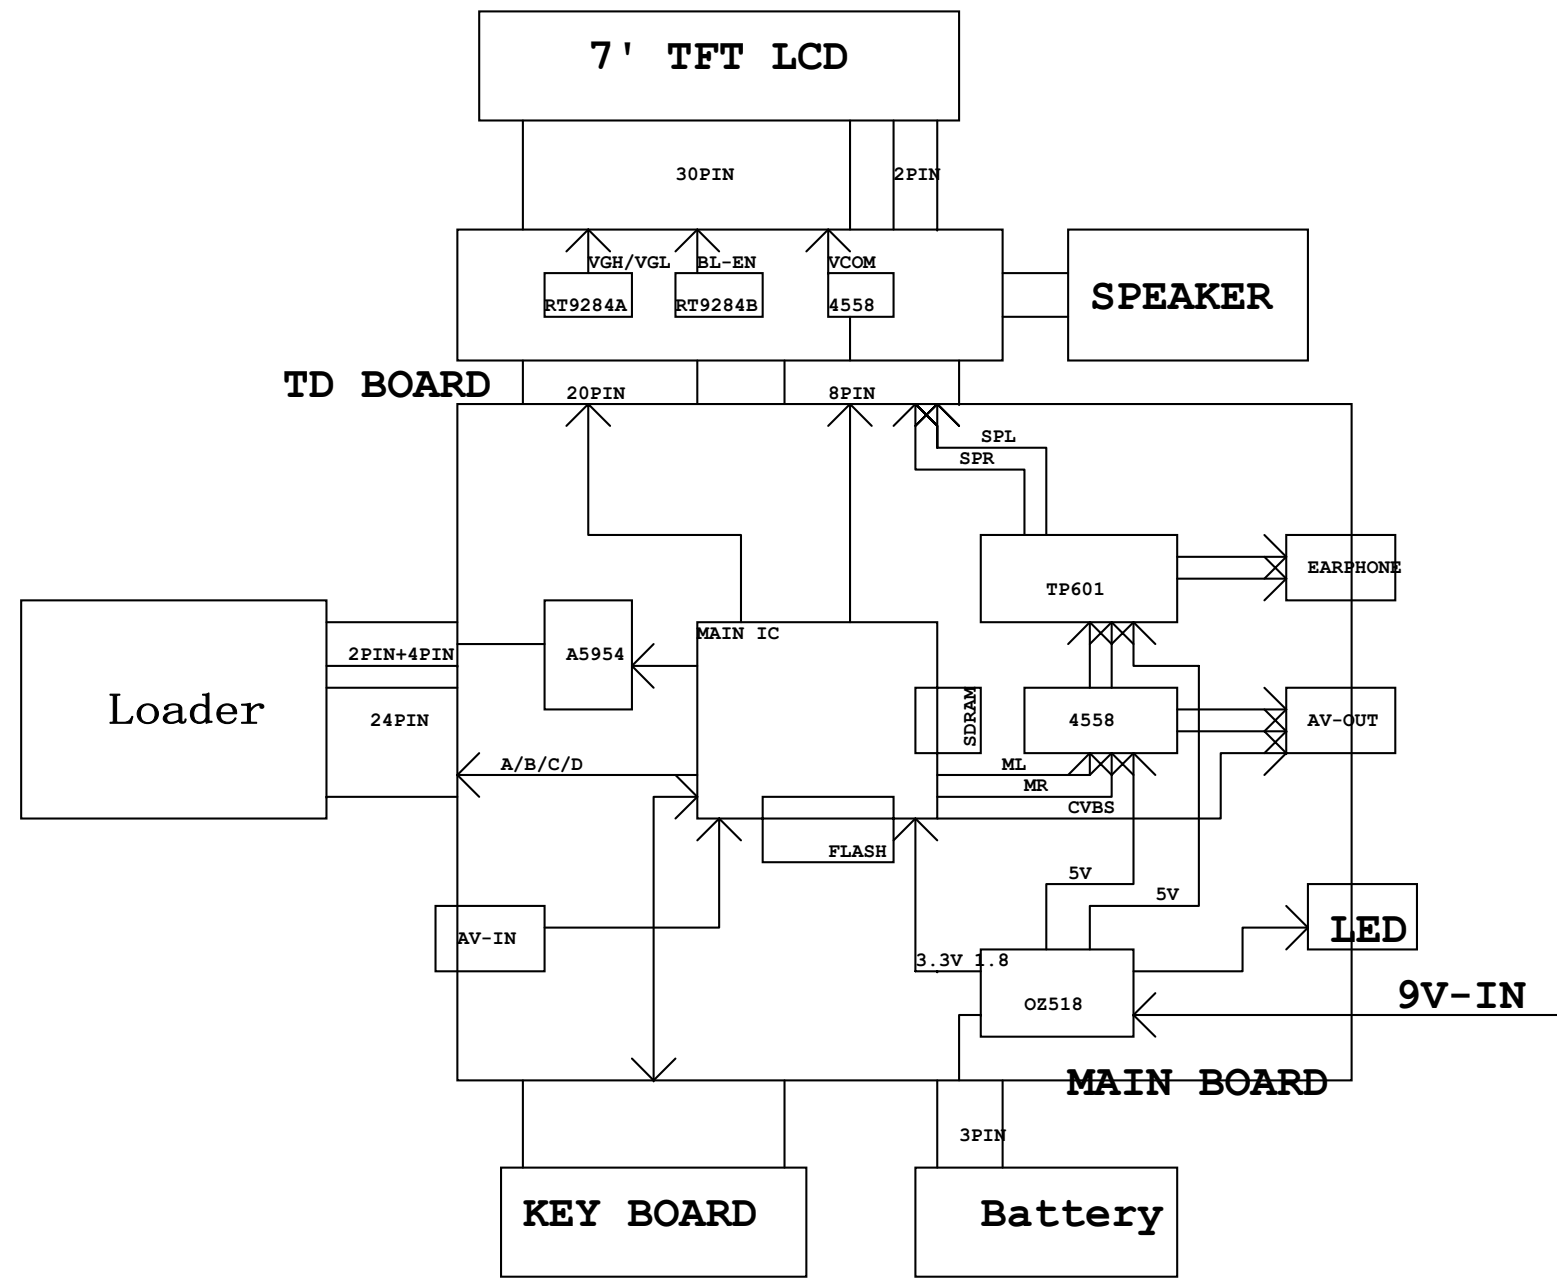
7' TFT LCD

30PIN

2PIN

VGH/VGL

BL-EN

VCOM

RT9284A

RT9284B

4558

SPEAKER

TD BOARD

20PIN

8PIN

SPL

SPR

TP601

EARPHONE

Loader

2PIN+4PIN

24PIN

A5954

MAIN IC

SDRAM

4558

AV-OUT

A/B/C/D

ML

MR

CVBS

FLASH

5V

5V

AV-IN

LED

3.3V 1.8

OZ518

9V-IN

MAIN BOARD

3PIN

KEY BOARD

Battery